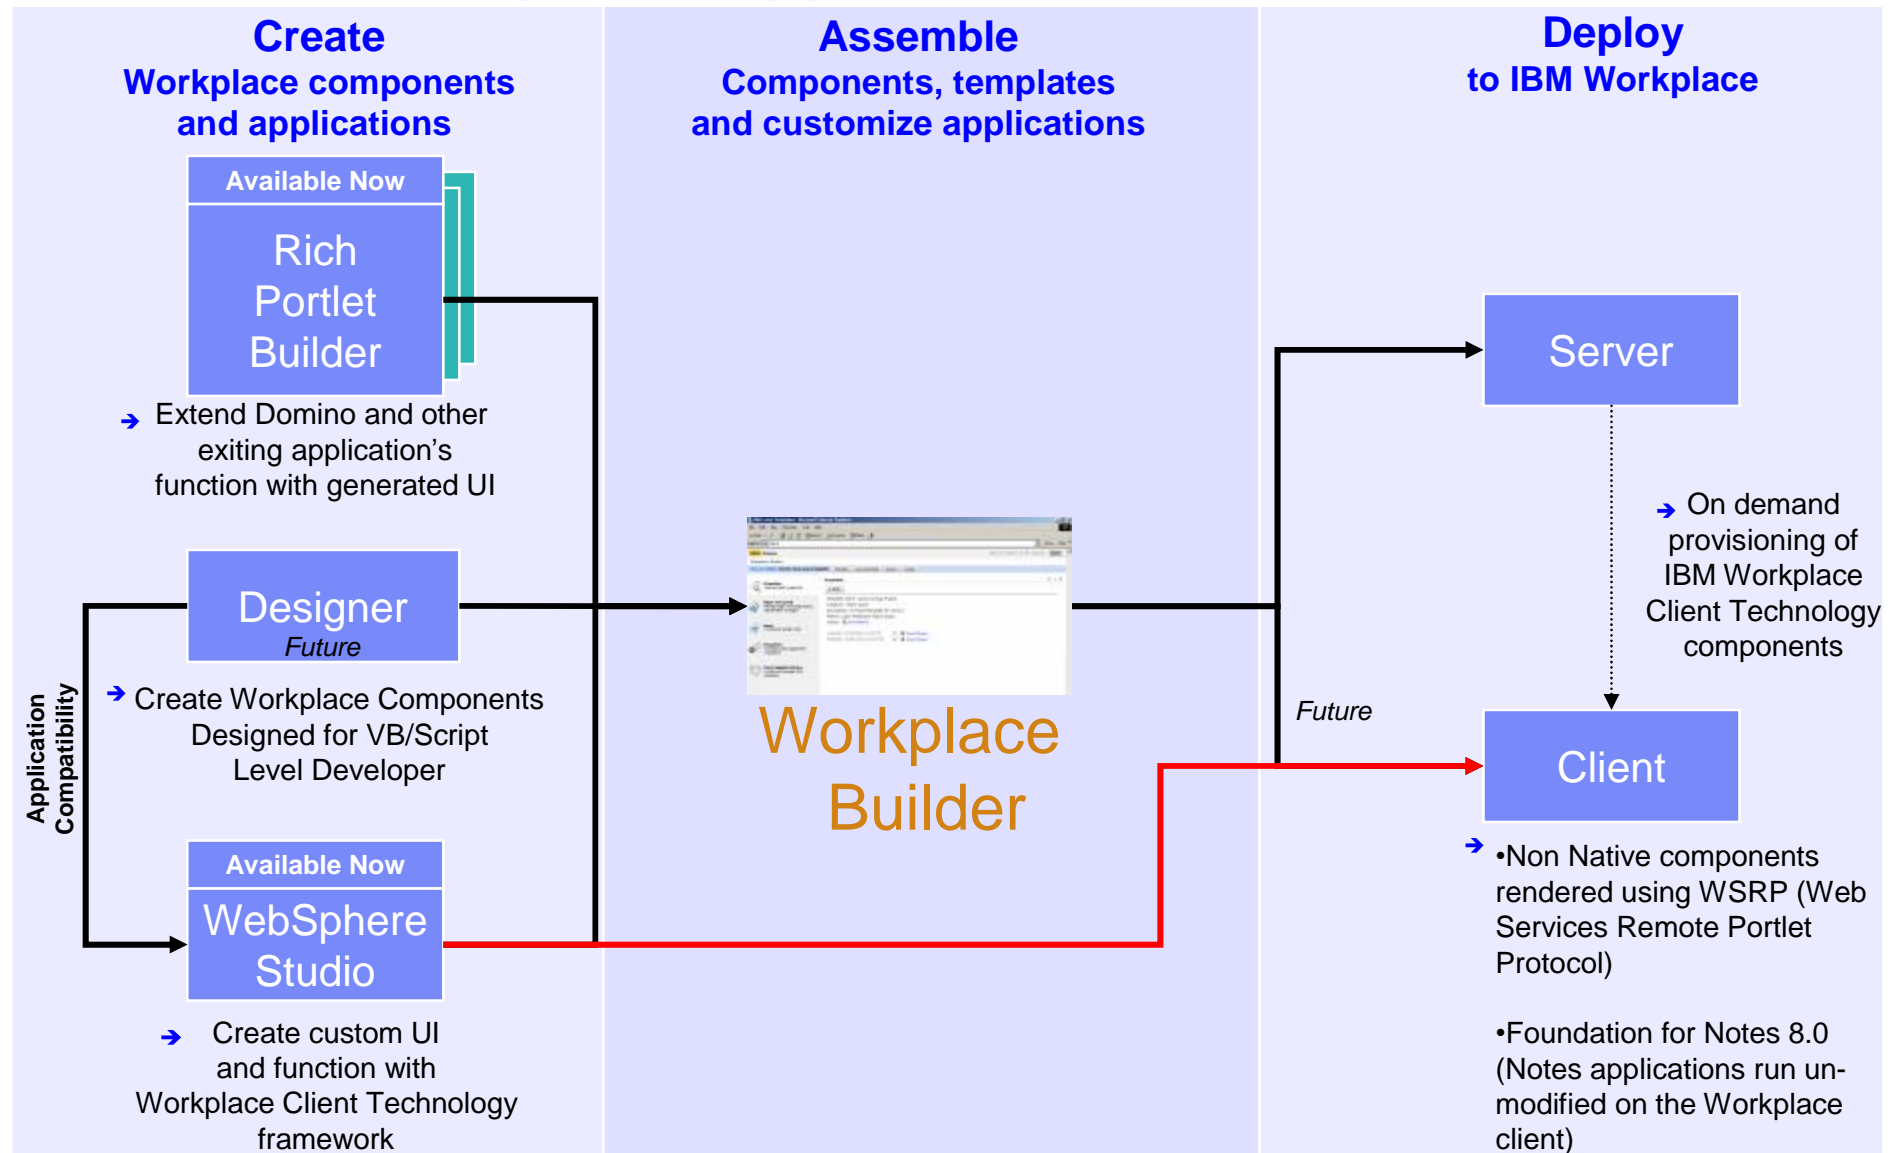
Create
Workplace components and applications

Available Now

Rich Portlet Builder

Extend Domino and other exiting application’s function with generated UI

Designer
Future

Create Workplace Components Designed for VB/Script Level Developer

Application Compatibility

Available Now

WebSphere Studio

Create custom UI and function with Workplace Client Technology framework

Assemble
Components, templates and customize applications

Workplace Builder

Deploy
to IBM Workplace

Server

On demand provisioning of IBM Workplace Client Technology components

Future

Client

•Non Native components rendered using WSRP (Web Services Remote Portlet Protocol)

•Foundation for Notes 8.0 (Notes applications run unmodified on the Workplace client)